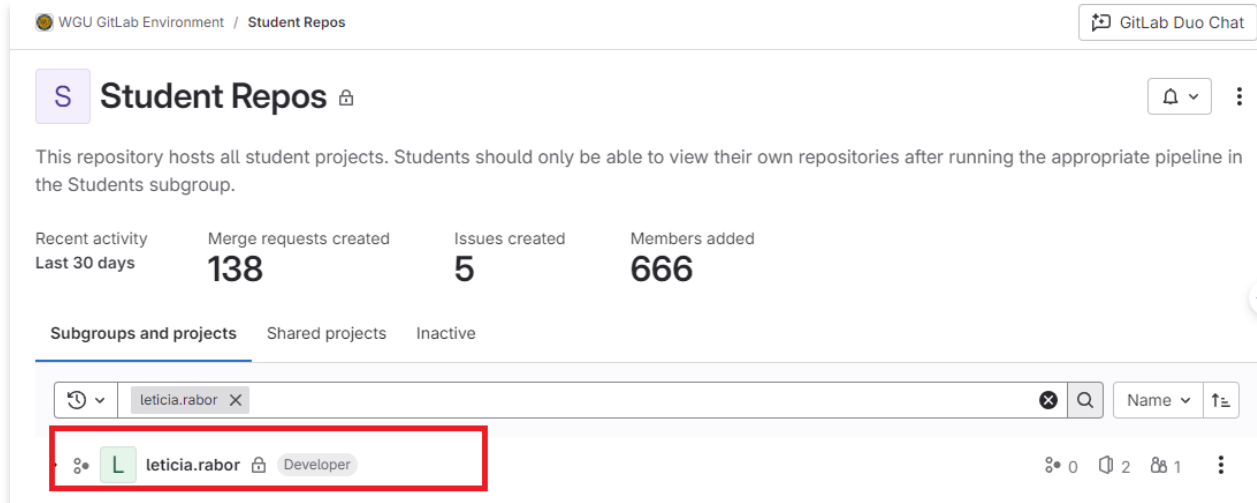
WGU GitLab Environment / Student Repos

GitLab Duo Chat

S

Student Repos

This repository hosts all student projects. Students should only be able to view their own repositories after running the appropriate pipeline in the Students subgroup.

Recent activity
Last 30 days

Merge requests created
138

Issues created
5

Members added
666

Subgroups and projects Shared projects Inactive

leticia.rabor

Name

L leticia.rabor Developer

0 2 1